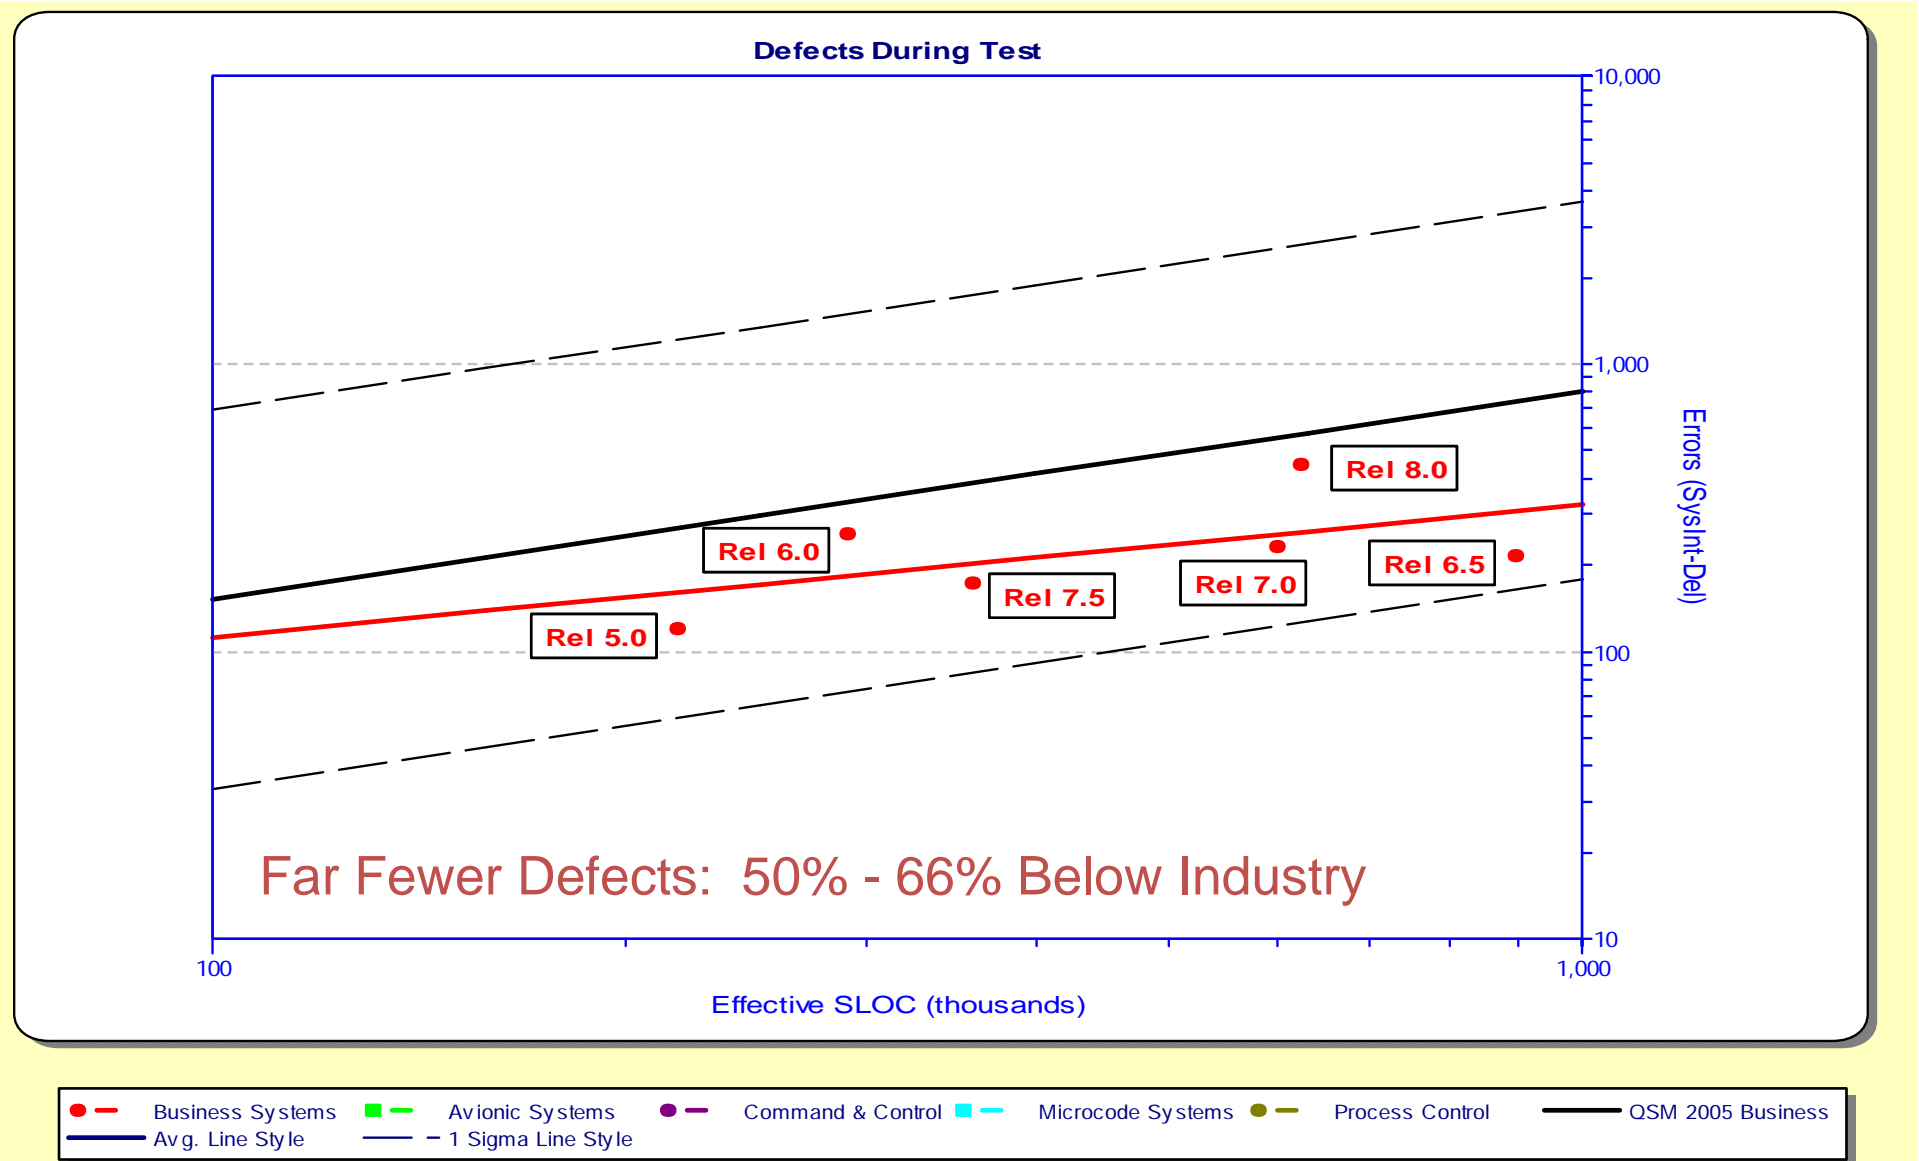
Defects During Test

10,000
1,000
100
10

Errors (SysInt-Del)

Rel 8.0
Rel 6.0
Rel 6.5
Rel 7.5
Rel 7.0
Rel 5.0

Far Fewer Defects: 50% - 66% Below Industry

100
1,000

Effective SLOC (thousands)

Business Systems
Avionic Systems
Command & Control
Microcode Systems
Process Control
QSM 2005 Business
Avg. Line Style
1 Sigma Line Style